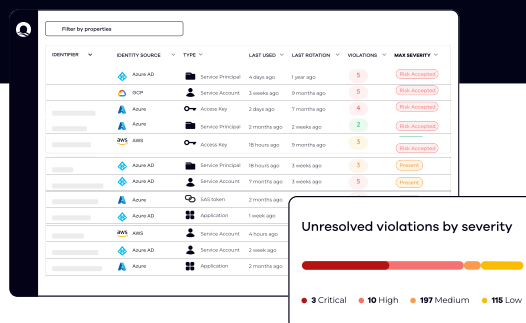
Filter by properties

| IDENTIFIER | IDENTITY SOURCE | TYPE | LAST USED | LAST ROTATION | VIOLATIONS | MAX SEVERITY |
|---|---|---|---|---|---|---|
| | Azure AD | Service Principal | 4 days ago | 1 year ago | 5 | Risk Accepted |
| | GCP | Service Account | 3 weeks ago | 9 months ago | 3 | Risk Accepted |
| | Azure | Access Key | 2 days ago | 7 months ago | 4 | Risk Accepted |
| | Azure | Service Principal | 2 months ago | 2 weeks ago | 2 | Risk Accepted |
| | AWS | Access Key | 18 hours ago | 3 months ago | 3 | Risk Accepted |
| | Azure AD | Service Principal | 18 hours ago | 3 months ago | 5 | Present |
| | Azure AD | Service Account | 9 months ago | 9 months ago | 3 | Present |
| | Azure | SAS token | 2 months ago | | | |
| | Azure AD | Application | 1 week ago | | | |
| | AWS | Service Account | 4 hours ago | | | |
| | Azure | Service Account | 2 months ago | | | |
| | Azure | Application | 2 months ago | | | |

Unresolved violations by severity

3 Critical 10 High 197 Medium 115 Low